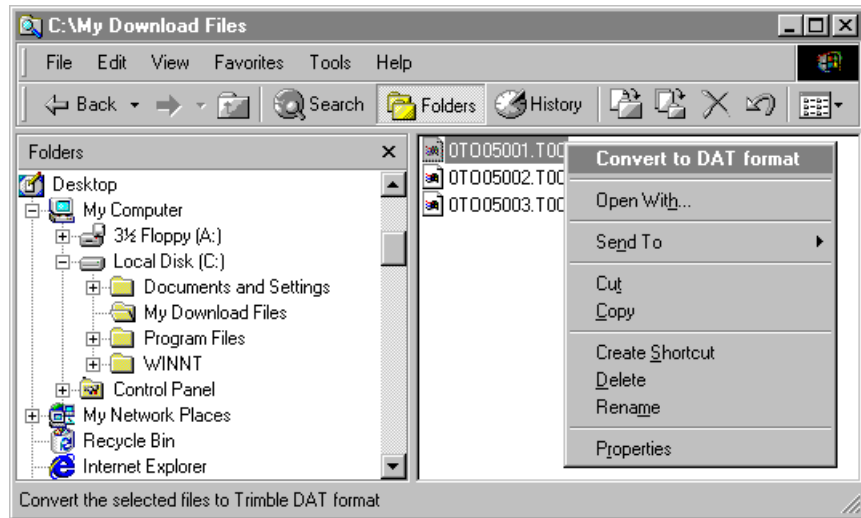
C:\My Download Files

File Edit View Favorites Tools Help

Back Search Folders History

Folders

Desktop
My Computer
3½ Floppy (A:)
Local Disk (C:)
Documents and Settings
My Download Files
Program Files
WINNT
Control Panel
My Network Places
Recycle Bin
Internet Explorer

0TO05001.T00
0TO05002.T00
0TO05003.T00

Convert to DAT format
Open With...
Send To
Cut
Copy
Create Shortcut
Delete
Rename
Properties

Convert the selected files to Trimble DAT format